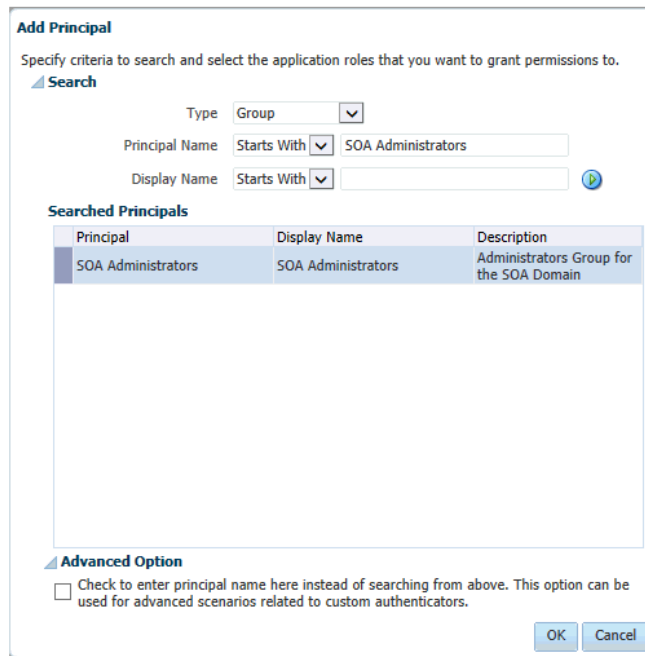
Add Principal

Specify criteria to search and select the application roles that you want to grant permissions to.

Search

Type Group

Principal Name Starts With SOA Administrators

Display Name Starts With

Searched Principals

| Principal | Display Name | Description |
|---|---|---|
| SOA Administrators | SOA Administrators | Administrators Group for the SOA Domain |

Advanced Option

Check to enter principal name here instead of searching from above. This option can be used for advanced scenarios related to custom authenticators.

OK Cancel